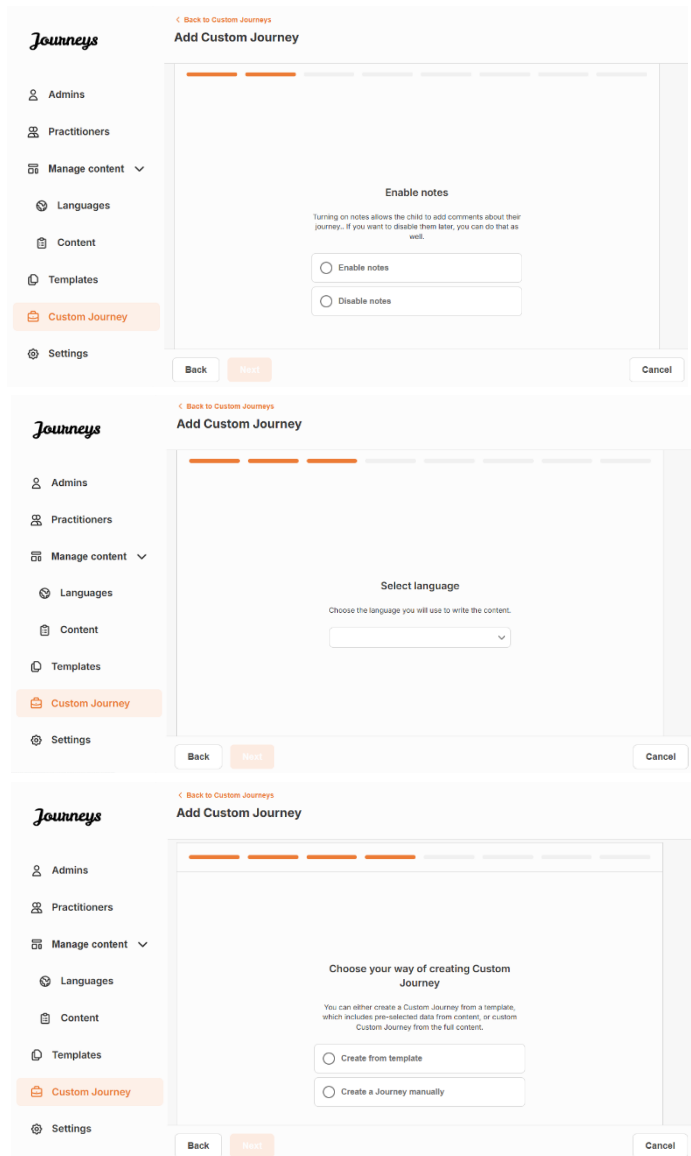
Journeys

Admins

Practitioners

Manage content

Languages

Content

Templates

Custom Journey

Settings

< Back to Custom Journeys

Add Custom Journey

Enable notes

Turning on notes allows the child to add comments about their journey.. If you want to disable them later, you can do that as well.

Enable notes

Disable notes

Back

Next

Cancel

Journeys

Admins

Practitioners

Manage content

Languages

Content

Templates

Custom Journey

Settings

< Back to Custom Journeys

Add Custom Journey

Select language

Choose the language you will use to write the content.

Back

Next

Cancel

Journeys

Admins

Practitioners

Manage content

Languages

Content

Templates

Custom Journey

Settings

< Back to Custom Journeys

Add Custom Journey

Choose your way of creating Custom Journey

You can either create a Custom Journey from a template, which includes pre-selected data from content, or custom Custom Journey from the full content.

Create from template

Create a Journey manually

Back

Next

Cancel